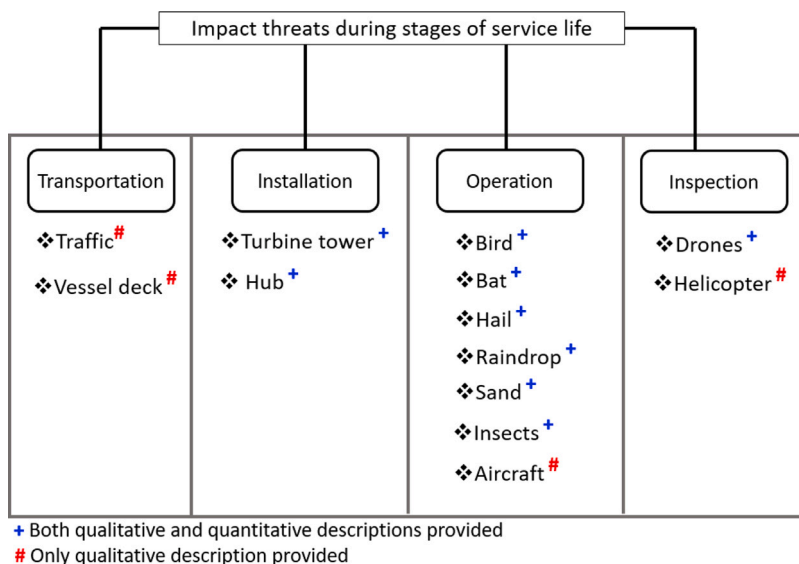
Impact threats during stages of service life

Transportation
❖Traffic#
❖Vessel deck#

Installation
❖Turbine tower+
❖ Hub+

Operation
❖Bird+
❖Bat+
❖Hail+
❖Raindrop+
❖Sand+
❖Insects+
❖Aircraft#

Inspection
❖Drones+
❖Helicopter#

+ Both qualitative and quantitative descriptions provided
# Only qualitative description provided